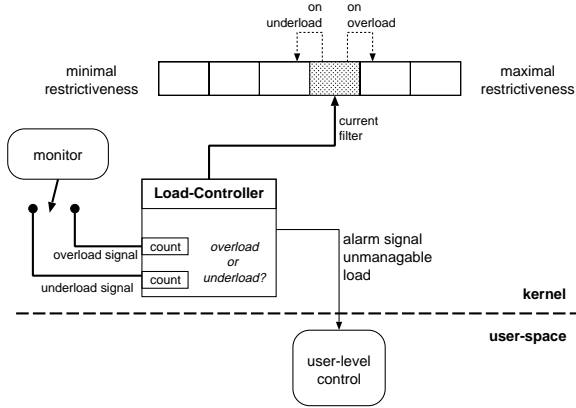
on underload

on overload

minimal restrictiveness

maximal restrictiveness

current filter

monitor

Load-Controller

count

count

overload or underload?

overload signal

underload signal

alarm signal unmanagable load

kernel

user-space

user-level control